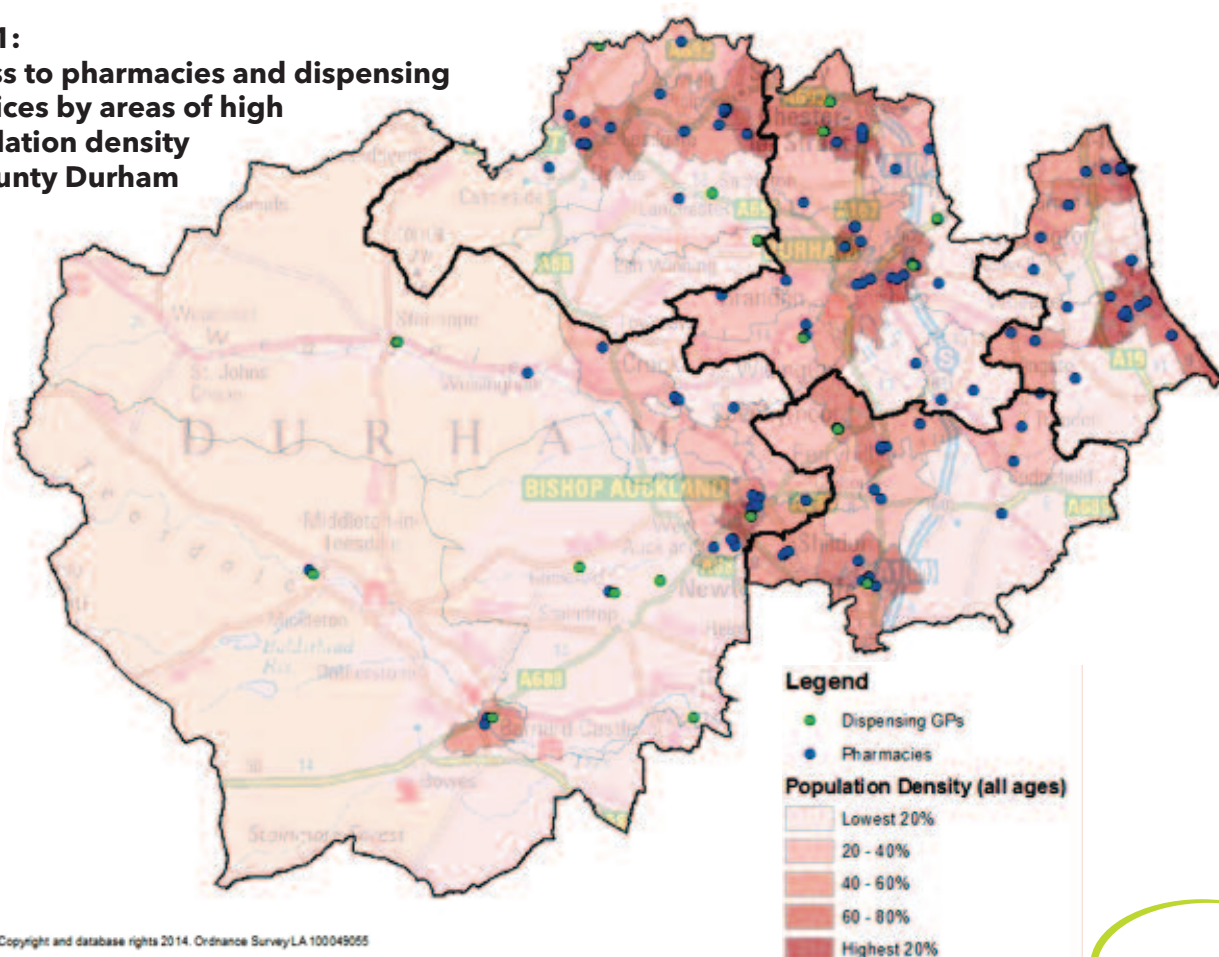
1:
ss to pharmacies and dispensing
ices by areas of high
lation density
unty Durham

Stanhope
St. Johns Chapel
Wolsingham
D U R H A M
Middleton-in-Teesdale
BISHOP AUCKLAND
DURHAM
A68
A688
A19
A167
Brandon
Crook
Staindrop
Barnard Castle
Bowes
Newton
Chester
Consett
Lanchester
Peterlee
Sedgefield
A689

Legend
Dispensing GPs
Pharmacies
Population Density (all ages)
Lowest 20%
20 - 40%
40 - 60%
60 - 80%
Highest 20%

Copyright and database rights 2014. Ordnance Survey LA 100049055